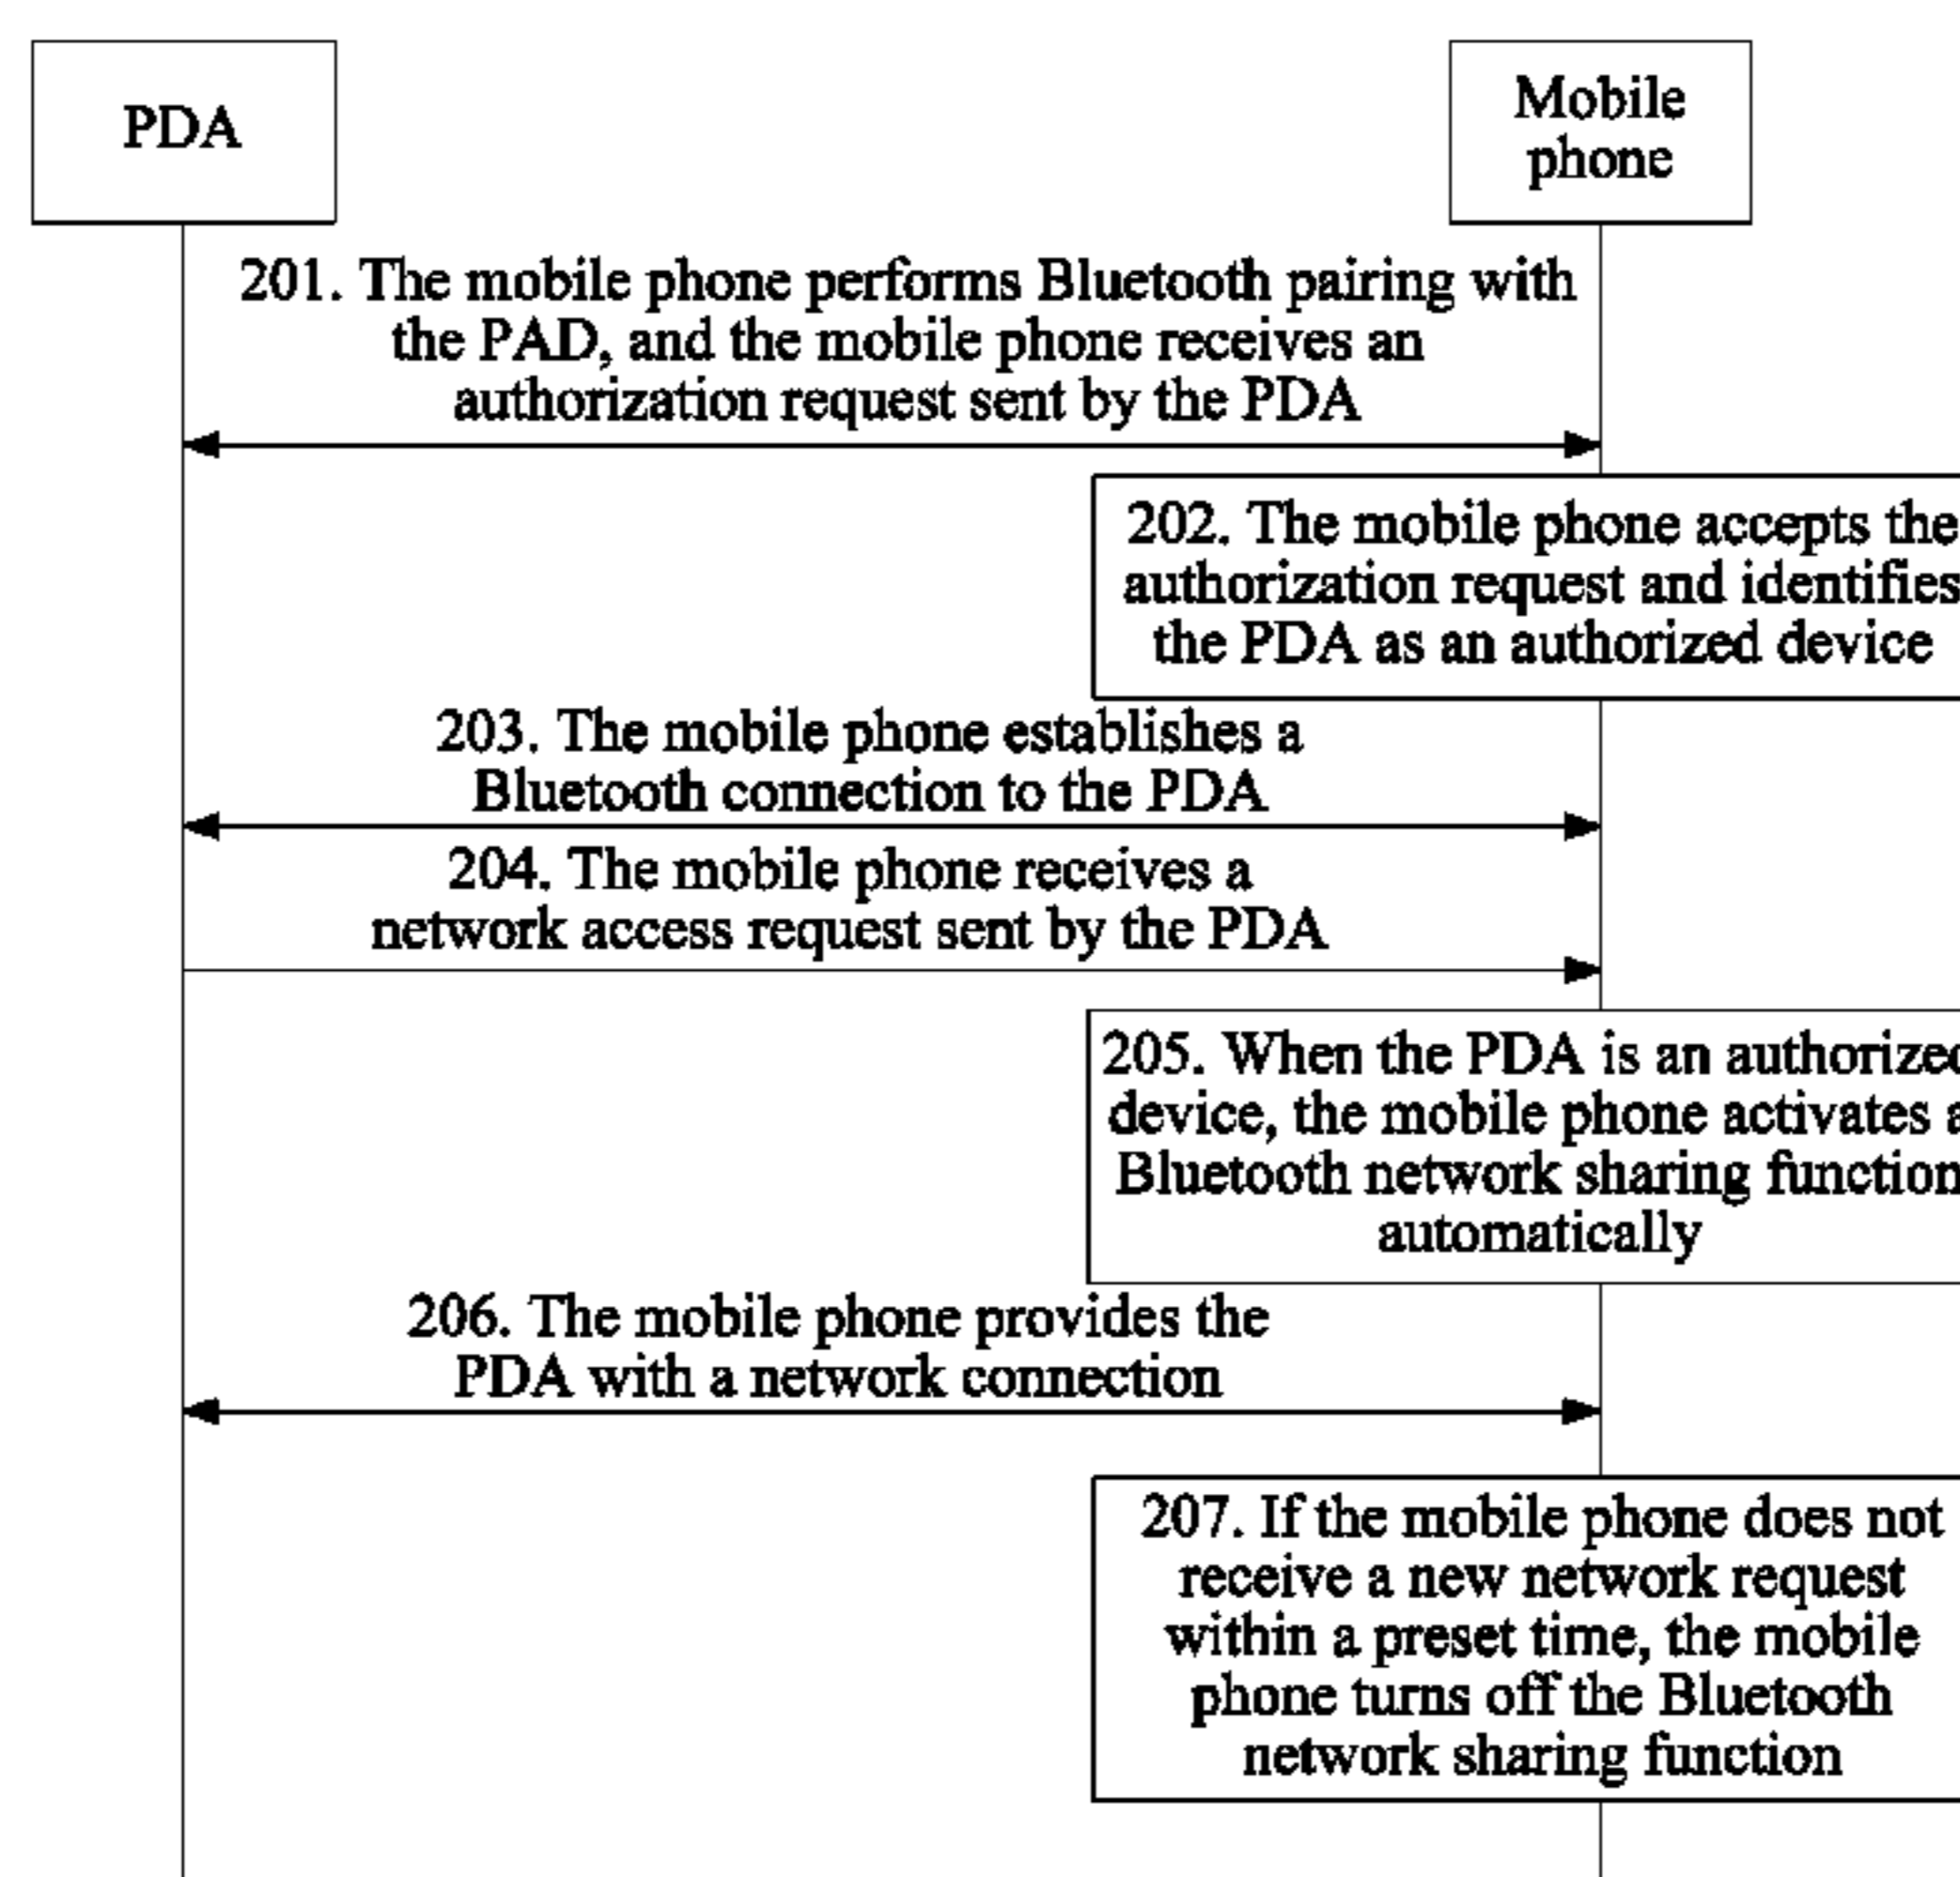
PDA

Mobile phone

201. The mobile phone performs Bluetooth pairing with the PAD, and the mobile phone receives an authorization request sent by the PDA

202. The mobile phone accepts the authorization request and identifies the PDA as an authorized device

203. The mobile phone establishes a Bluetooth connection to the PDA

204. The mobile phone receives a network access request sent by the PDA

205. When the PDA is an authorize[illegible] device, the mobile phone activates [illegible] Bluetooth network sharing functio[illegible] automatically

206. The mobile phone provides the PDA with a network connection

207. If the mobile phone does not receive a new network request within a preset time, the mobile phone turns off the Bluetooth network sharing function